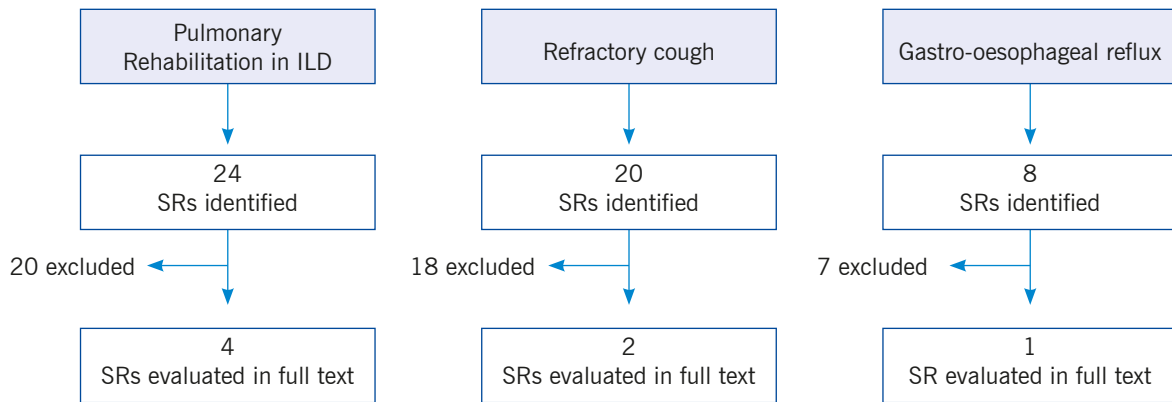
Pulmonary Rehabilitation in ILD

24
SRs identified

20 excluded

4
SRs evaluated in full text

Refractory cough

20
SRs identified

18 excluded

2
SRs evaluated in full text

Gastro-oesophageal reflux

8
SRs identified

7 excluded

1
SR evaluated in full text